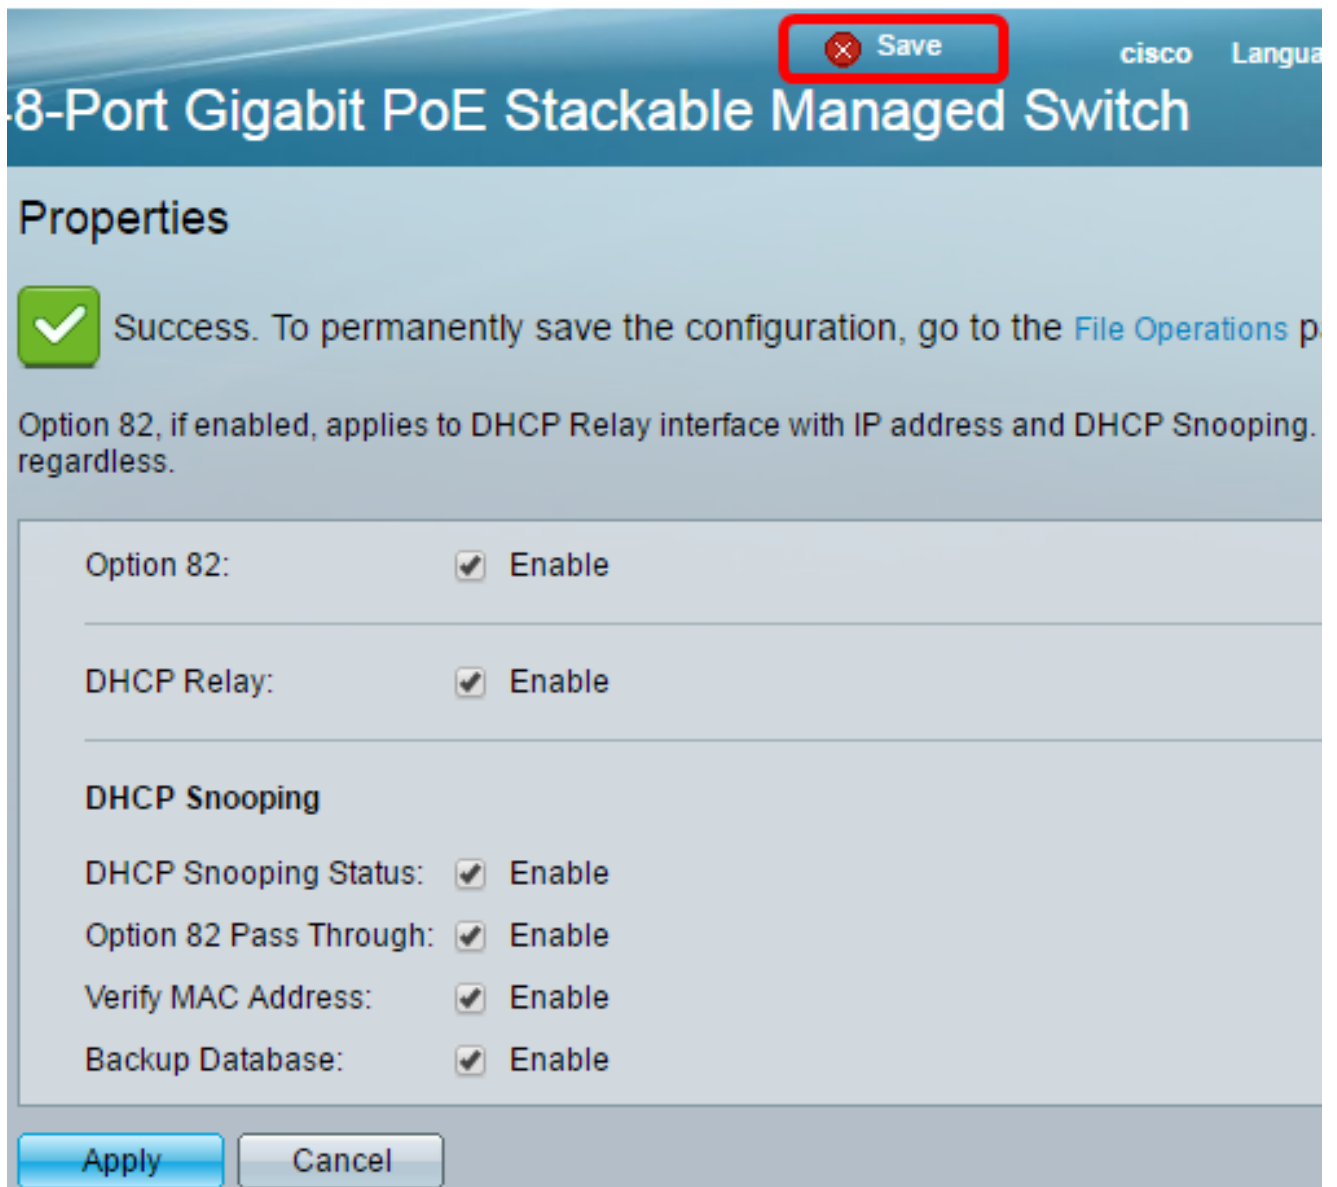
Save cisco Langua

8-Port Gigabit PoE Stackable Managed Switch

Properties

Success. To permanently save the configuration, go to the File Operations p

Option 82, if enabled, applies to DHCP Relay interface with IP address and DHCP Snooping. regardless.

Option 82: Enable

DHCP Relay: Enable

DHCP Snooping

DHCP Snooping Status: Enable

Option 82 Pass Through: Enable

Verify MAC Address: Enable

Backup Database: Enable

Apply Cancel